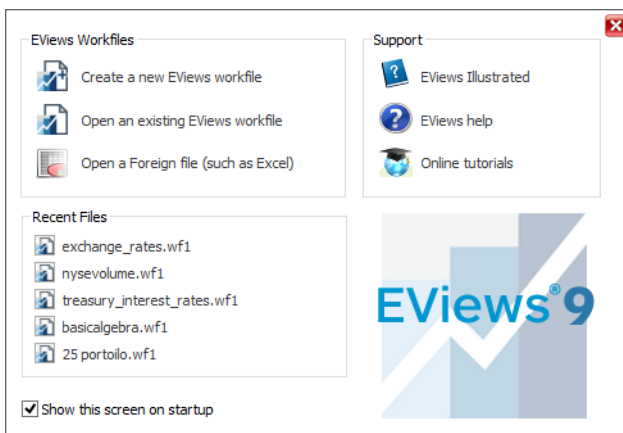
EViews Workfiles

Create a new EViews workfile

Open an existing EViews workfile

Open a Foreign file (such as Excel)

Support

EViews Illustrated

EViews help

Online tutorials

Recent Files

exchange_rates.wf1

nysevolume.wf1

treasury_interest_rates.wf1

basicalgebra.wf1

25 portoilo.wf1

EViews® 9

Show this screen on startup